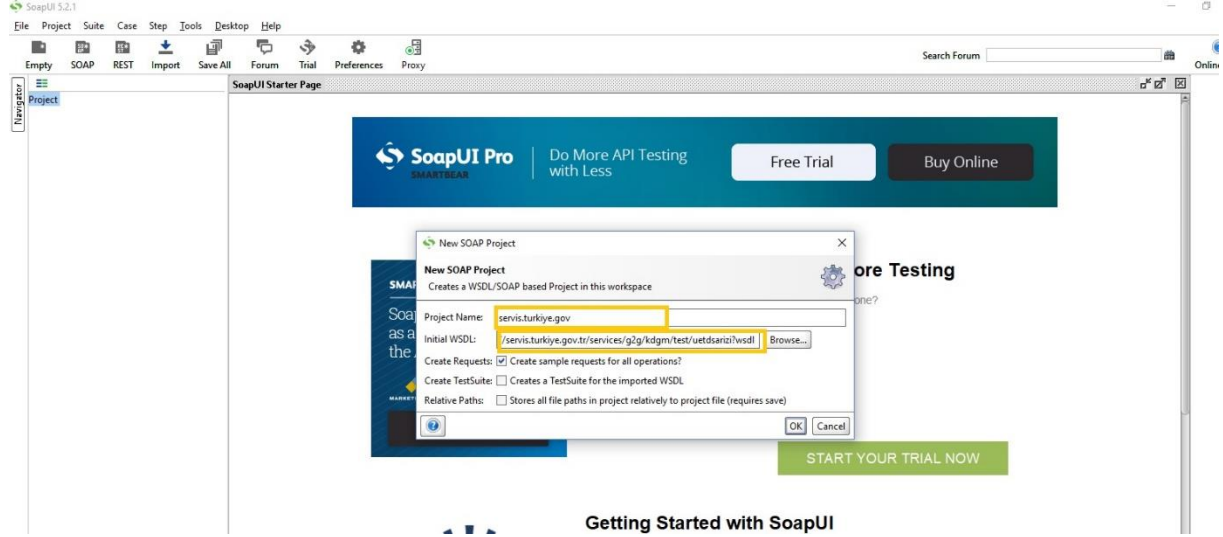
SoapUI 5.2.1

File Project Suite Case Step Tools Desktop Help

Empty SOAP REST Import Save All Forum Trial Preferences Proxy

Search Forum

Online

Navigator

Project

SoapUI Starter Page

SoapUI Pro SMARTBEAR Do More API Testing with Less

Free Trial

Buy Online

New SOAP Project

New SOAP Project
Creates a WSDL/SOAP based Project in this workspace

Project Name: servis.turkiye.gov

Initial WSDL: /servis.turkiye.gov.tr/services/g2g/kdgm/test/uetdsarizi?wsdl Browse...

Create Requests: ☑ Create sample requests for all operations?

Create TestSuite: ☐ Creates a TestSuite for the imported WSDL

Relative Paths: ☐ Stores all file paths in project relatively to project file (requires save)

OK Cancel

SMAR

Soa as a the

ore Testing

one?

START YOUR TRIAL NOW

Getting Started with SoapUI